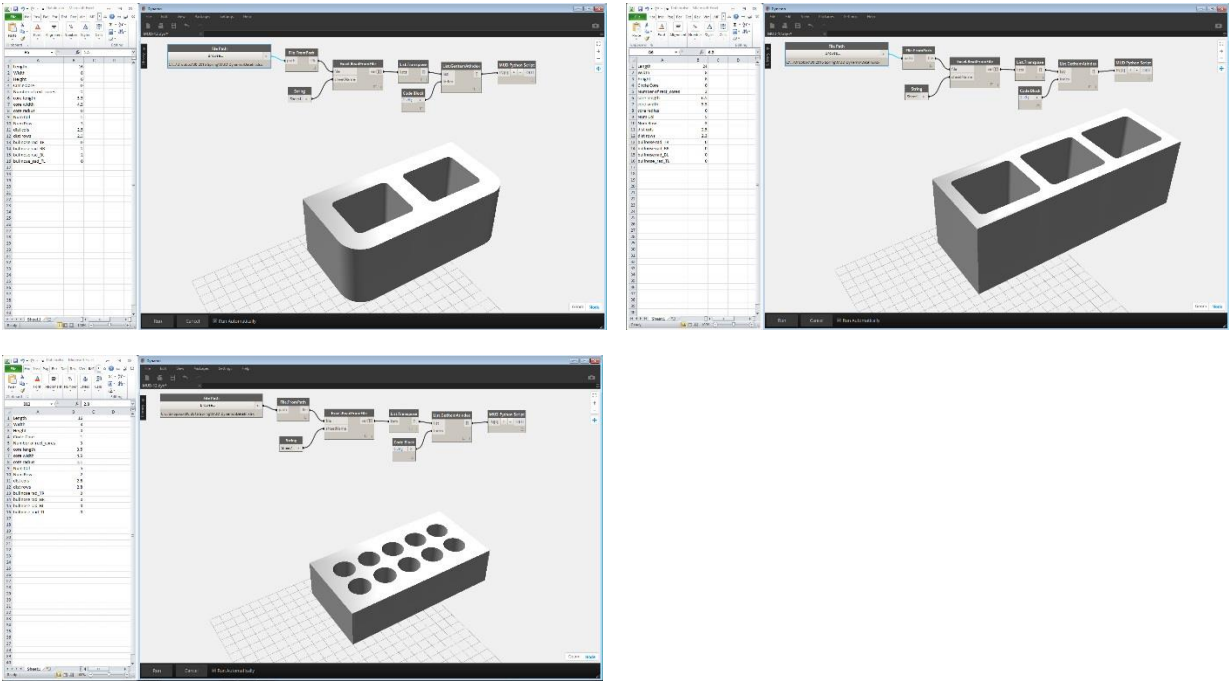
Dynamo

File Path

File.FromPath

String

Excel.ReadFromFile

List.Transpose

Code Block

List.GetItemAtIndex

Python Script

Run

Cancel

Run Automatically

Length
Width
Height
Circle Core
Number of rect. cores
core length
core width
core radius
Num hor
Num Row
dist x
dist row
bullnose rad_TR
bullnose rad_BR
bullnose rad_TL
bullnose rad_BL

Sheet1

Ready

File Path

File.FromPath

String

Excel.ReadFromFile

List.Transpose

Code Block

List.GetItemAtIndex

Python Script

Run

Cancel

Run Automatically

Length
Width
Height
Circle Core
Number of rect. cores
core length
core width
core radius
Num hor
Num Row
dist x
dist row
bullnose rad_TR
bullnose rad_BR
bullnose rad_TL
bullnose rad_BL

Sheet1

Ready

File Path

File.FromPath

String

Excel.ReadFromFile

List.Transpose

Code Block

List.GetItemAtIndex

Python Script

Run

Cancel

Run Automatically

Length
Width
Height
Circle Core
Number of rect. cores
core length
core width
core radius
Num hor
Num Row
dist x
dist row
bullnose rad_TR
bullnose rad_BR
bullnose rad_TL
bullnose rad_BL

Sheet1

Ready